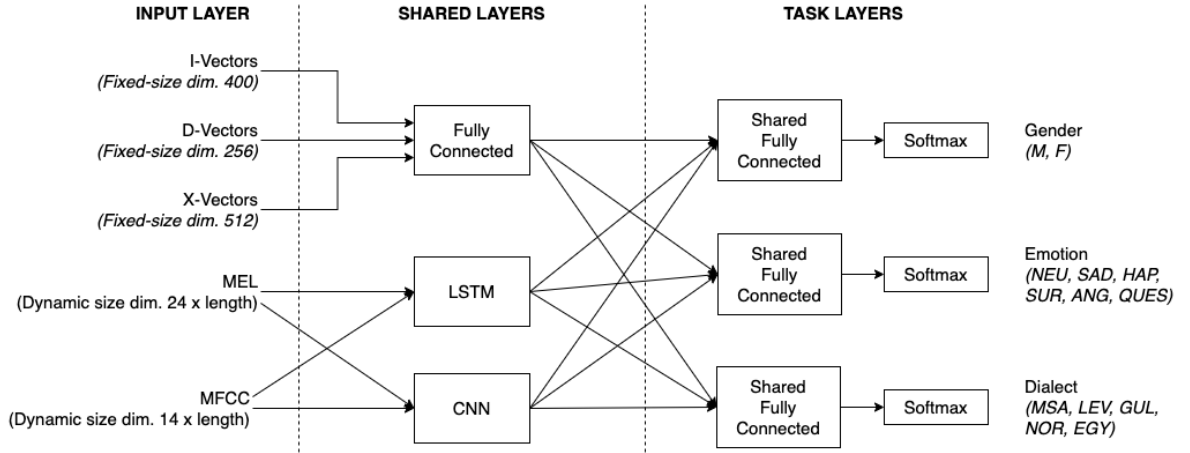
INPUT LAYER

SHARED LAYERS

TASK LAYERS

I-Vectors
(Fixed-size dim. 400)

D-Vectors
(Fixed-size dim. 256)

X-Vectors
(Fixed-size dim. 512)

MEL
(Dynamic size dim. 24 x length)

MFCC
(Dynamic size dim. 14 x length)

Fully Connected

LSTM

CNN

Shared Fully Connected

Softmax

Gender
(M, F)

Shared Fully Connected

Softmax

Emotion
(NEU, SAD, HAP, SUR, ANG, QUES)

Shared Fully Connected

Softmax

Dialect
(MSA, LEV, GUL, NOR, EGY)